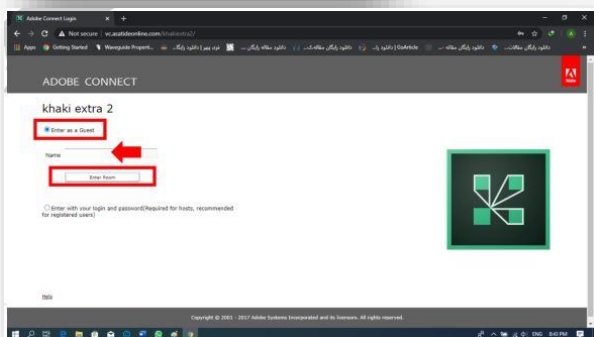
Adobe Connect Login

Not secure | vc.asatideonline.com/khakiextra2/

Apps Getting Started Waveguide Properti... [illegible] | GoArticle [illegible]

ADOBE CONNECT

Adobe

khaki extra 2

Enter as a Guest

Name

Enter Room

Enter with your login and password(Required for hosts, recommended for registered users)

Help

Copyright © 2001 - 2017 Adobe Systems Incorporated and its licensors. All rights reserved.

ENG 8:43 PM